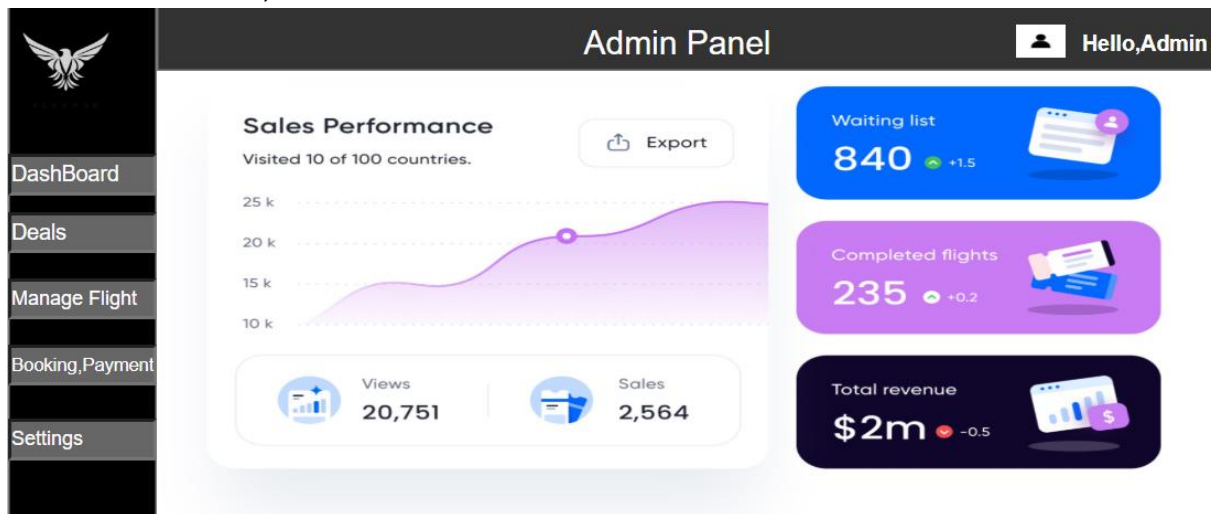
Admin Panel

Hello,Admin

DashBoard

Deals

Manage Flight

Booking,Payment

Settings

Sales Performance

Visited 10 of 100 countries.

Export

25 k
20 k
15 k
10 k

Views
20,751

Sales
2,564

Waiting list
840 +1.5

Completed flights
235 +0.2

Total revenue
$2m -0.5

$